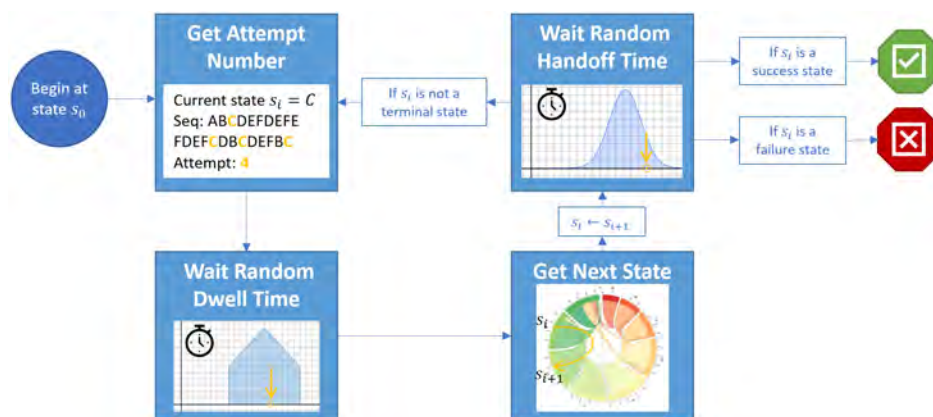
Begin at state $s_0$

Get Attempt Number

Current state $s_i = C$
Seq: ABCDEFDEFE FDEFCDBCDEFBC
Attempt: 4

If $s_i$ is not a terminal state

Wait Random Handoff Time

If $s_i$ is a success state

If $s_i$ is a failure state

$s_i \leftarrow s_{i+1}$

Wait Random Dwell Time

Get Next State

$s_i$

$s_{i+1}$